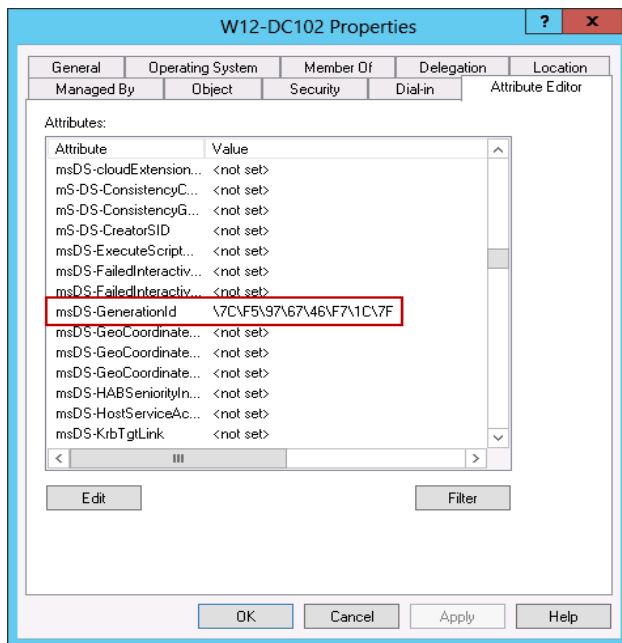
W12-DC102 Properties

?
x

General
Operating System
Member Of
Delegation
Location
Managed By
Object
Security
Dial-in
Attribute Editor

Attributes:

| Attribute | Value |
|---|---|
| msDS-cloudExtension... | <not set> |
| mS-DS-ConsistencyC... | <not set> |
| mS-DS-ConsistencyG... | <not set> |
| mS-DS-CreatorSID | <not set> |
| msDS-ExecuteScript... | <not set> |
| msDS-FailedInteractiv... | <not set> |
| msDS-FailedInteractiv... | <not set> |
| msDS-GenerationId | \7C\F5\97\67\46\F7\1C\7F |
| msDS-GeoCoordinate... | <not set> |
| msDS-GeoCoordinate... | <not set> |
| msDS-GeoCoordinate... | <not set> |
| msDS-HABSeniorityIn... | <not set> |
| msDS-HostServiceAc... | <not set> |
| msDS-KrbTgtLink | <not set> |

Edit
Filter

OK
Cancel
Apply
Help